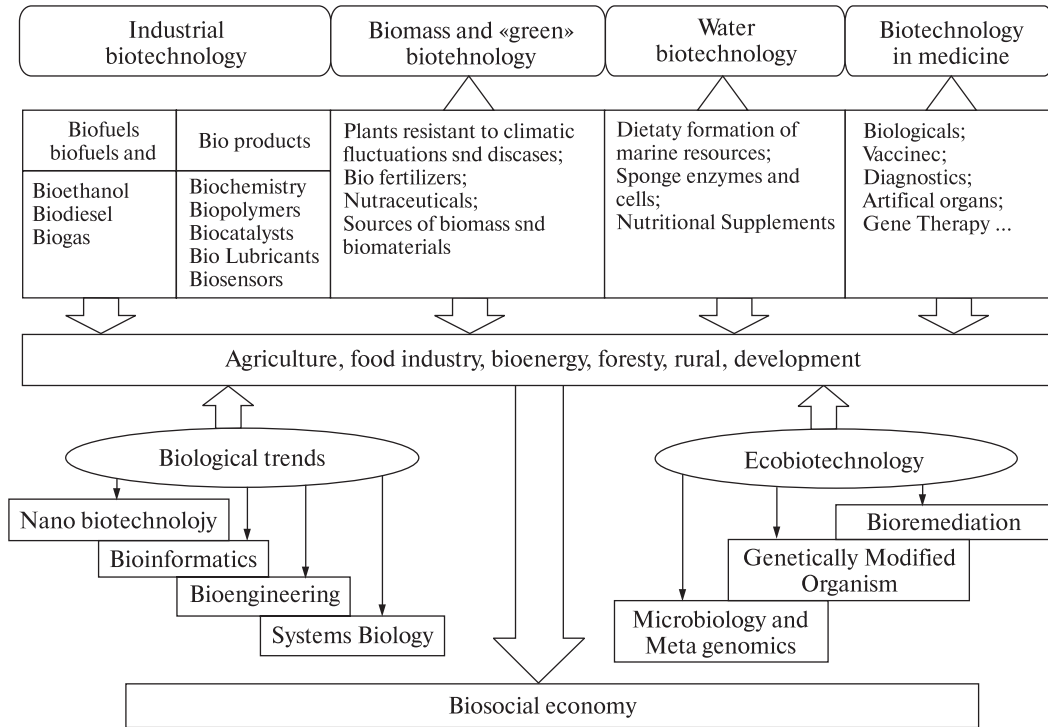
Industrial biotechnology

Biomass and «green» biotehnology

Water biotechnology

Biotechnology in medicine

| Biofuels biofuels and | Bio products |
|---|---|
| Bioethanol Biodiesel Biogas | Biochemistry Biopolymers Biocatalysts Bio Lubricants Biosensors |

Plants resistant to climatic fluctuations snd discases;
Bio fertilizers;
Nutraceuticals;
Sources of biomass snd biomaterials

Dietaty formation of marine resources;
Sponge enzymes and cells;
Nutritional Supplements

Biologicals;
Vaccinec;
Diagnostics;
Artifical organs;
Gene Therapy ...

Agriculture, food industry, bioenergy, foresty, rural, development

Biological trends

Nano biotechnolojy

Bioinformatics

Bioengineering

Systems Biology

Ecobiotechnology

Bioremediation

Genetically Modified Organism

Microbiology and Meta genomics

Biosocial economy